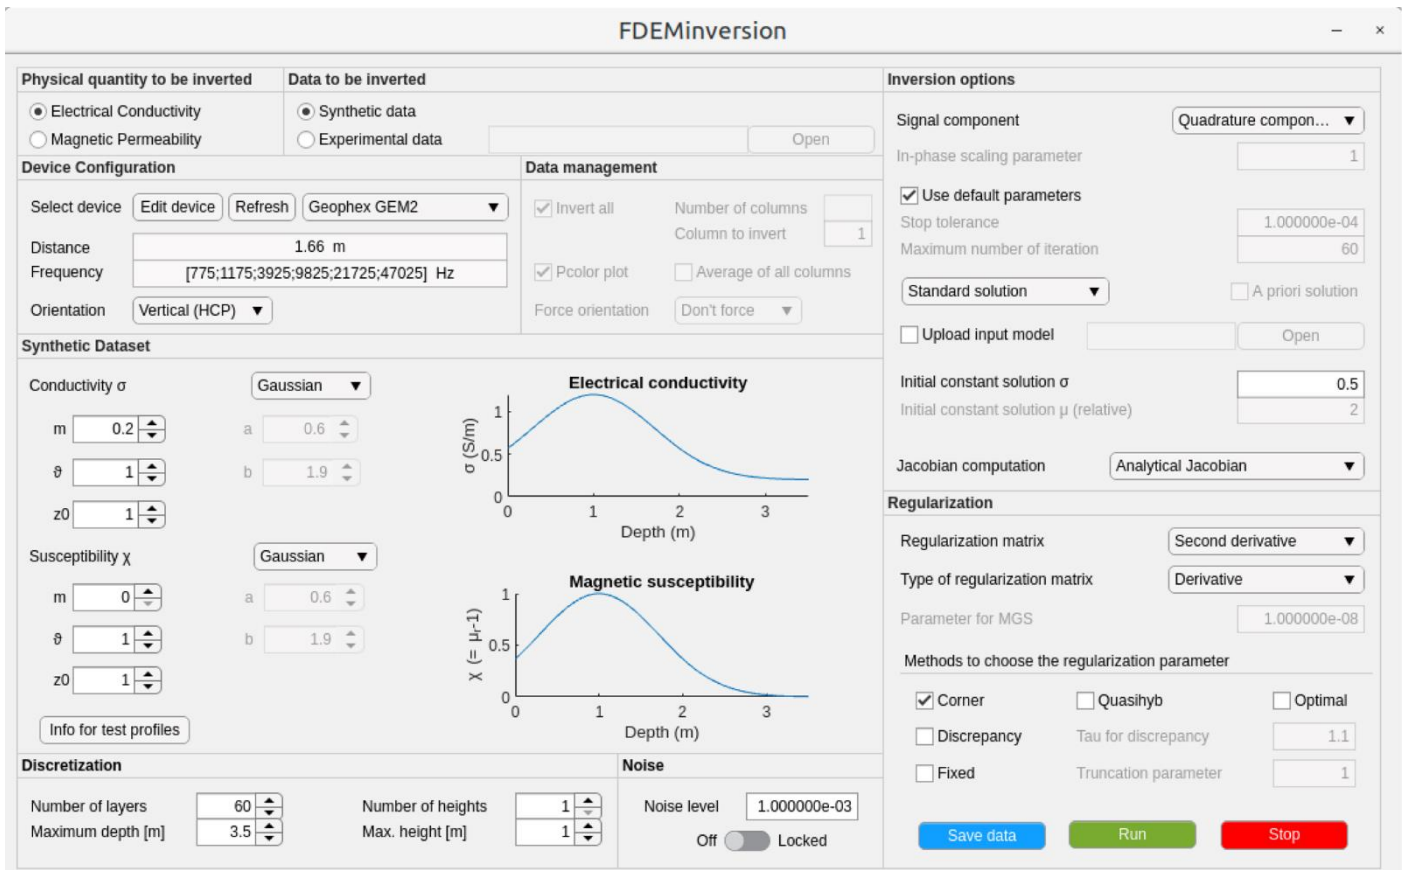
FDEMinversion

Physical quantity to be inverted
Electrical Conductivity
Magnetic Permeability

Data to be inverted
Synthetic data
Experimental data
Open

Device Configuration
Select device Edit device Refresh Geophex GEM2
Distance 1.66 m
Frequency [775;1175;3925;9825;21725;47025] Hz
Orientation Vertical (HCP)

Data management
Invert all
Number of columns
Column to invert 1
Pcolor plot
Average of all columns
Force orientation Don't force

Synthetic Dataset
Conductivity σ Gaussian
m 0.2
a 0.6
ϑ 1
b 1.9
z0 1
Susceptibility χ Gaussian
m 0
a 0.6
ϑ 1
b 1.9
z0 1
Info for test profiles

Electrical conductivity
σ (S/m)
1
0.5
0
0 1 2 3
Depth (m)

Magnetic susceptibility
χ (= μr-1)
1
0.5
0
0 1 2 3
Depth (m)

Discretization
Number of layers 60
Maximum depth [m] 3.5
Number of heights 1
Max. height [m] 1

Noise
Noise level 1.000000e-03
Off Locked

Inversion options
Signal component Quadrature compon...
In-phase scaling parameter 1
Use default parameters
Stop tolerance 1.000000e-04
Maximum number of iteration 60
Standard solution
A priori solution
Upload input model
Open
Initial constant solution σ 0.5
Initial constant solution μ (relative) 2
Jacobian computation Analytical Jacobian

Regularization
Regularization matrix Second derivative
Type of regularization matrix Derivative
Parameter for MGS 1.000000e-08
Methods to choose the regularization parameter
Corner
Quasihyb
Optimal
Discrepancy
Tau for discrepancy 1.1
Fixed
Truncation parameter 1
Save data Run Stop